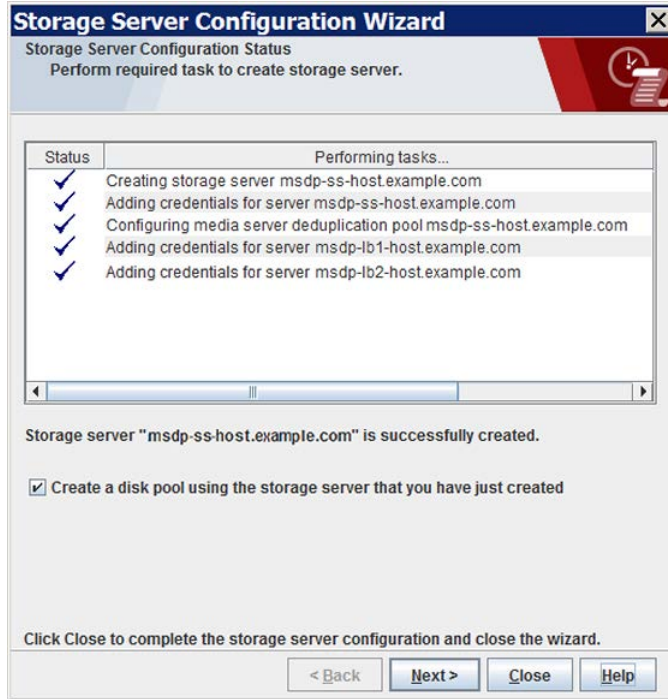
Storage Server Configuration Wizard

Storage Server Configuration Status
Perform required task to create storage server.

| Status | Performing tasks... |
|---|---|
| ✓ | Creating storage server msdp-ss-host.example.com |
| ✓ | Adding credentials for server msdp-ss-host.example.com |
| ✓ | Configuring media server deduplication pool msdp-ss-host.example.com |
| ✓ | Adding credentials for server msdp-lb1-host.example.com |
| ✓ | Adding credentials for server msdp-lb2-host.example.com |

Storage server "msdp-ss-host.example.com" is successfully created.

☑ Create a disk pool using the storage server that you have just created

Click Close to complete the storage server configuration and close the wizard.

< Back Next > Close Help